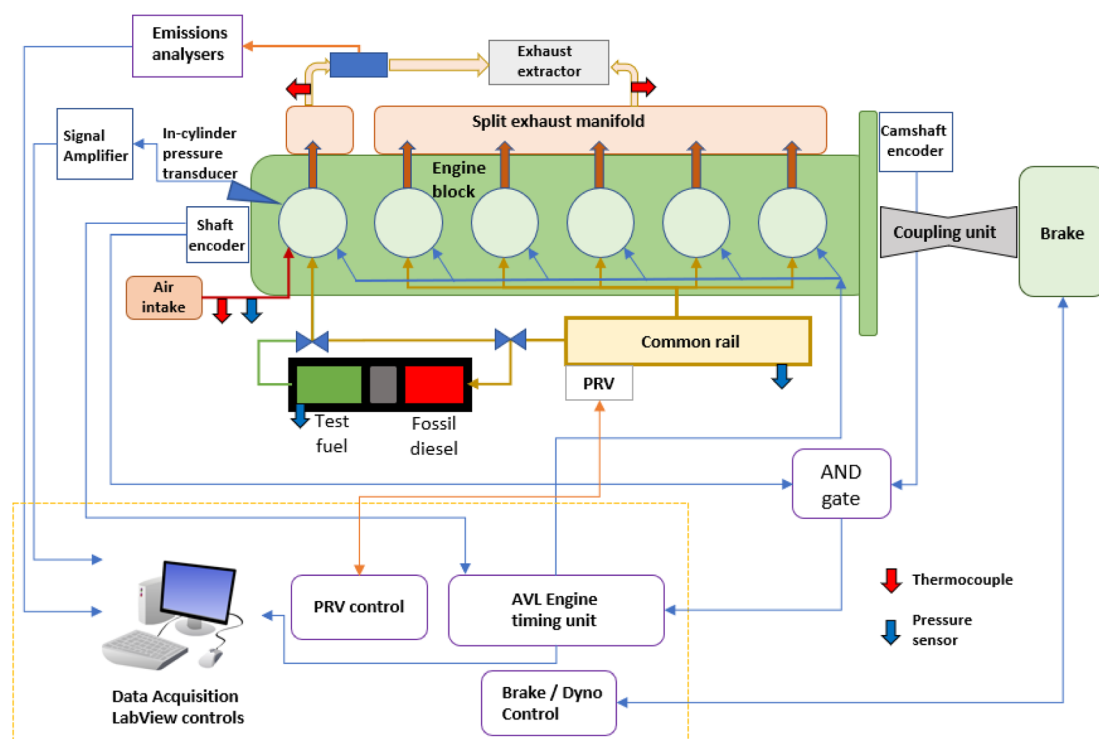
Emissions analysers

Exhaust extractor

Signal Amplifier

In-cylinder pressure transducer

Split exhaust manifold

Camshaft encoder

Engine block

Shaft encoder

Coupling unit

Brake

Air intake

Common rail

PRV

Test fuel

Fossil diesel

AND gate

PRV control

AVL Engine timing unit

Thermocouple

Pressure sensor

Data Acquisition LabView controls

Brake / Dyno Control